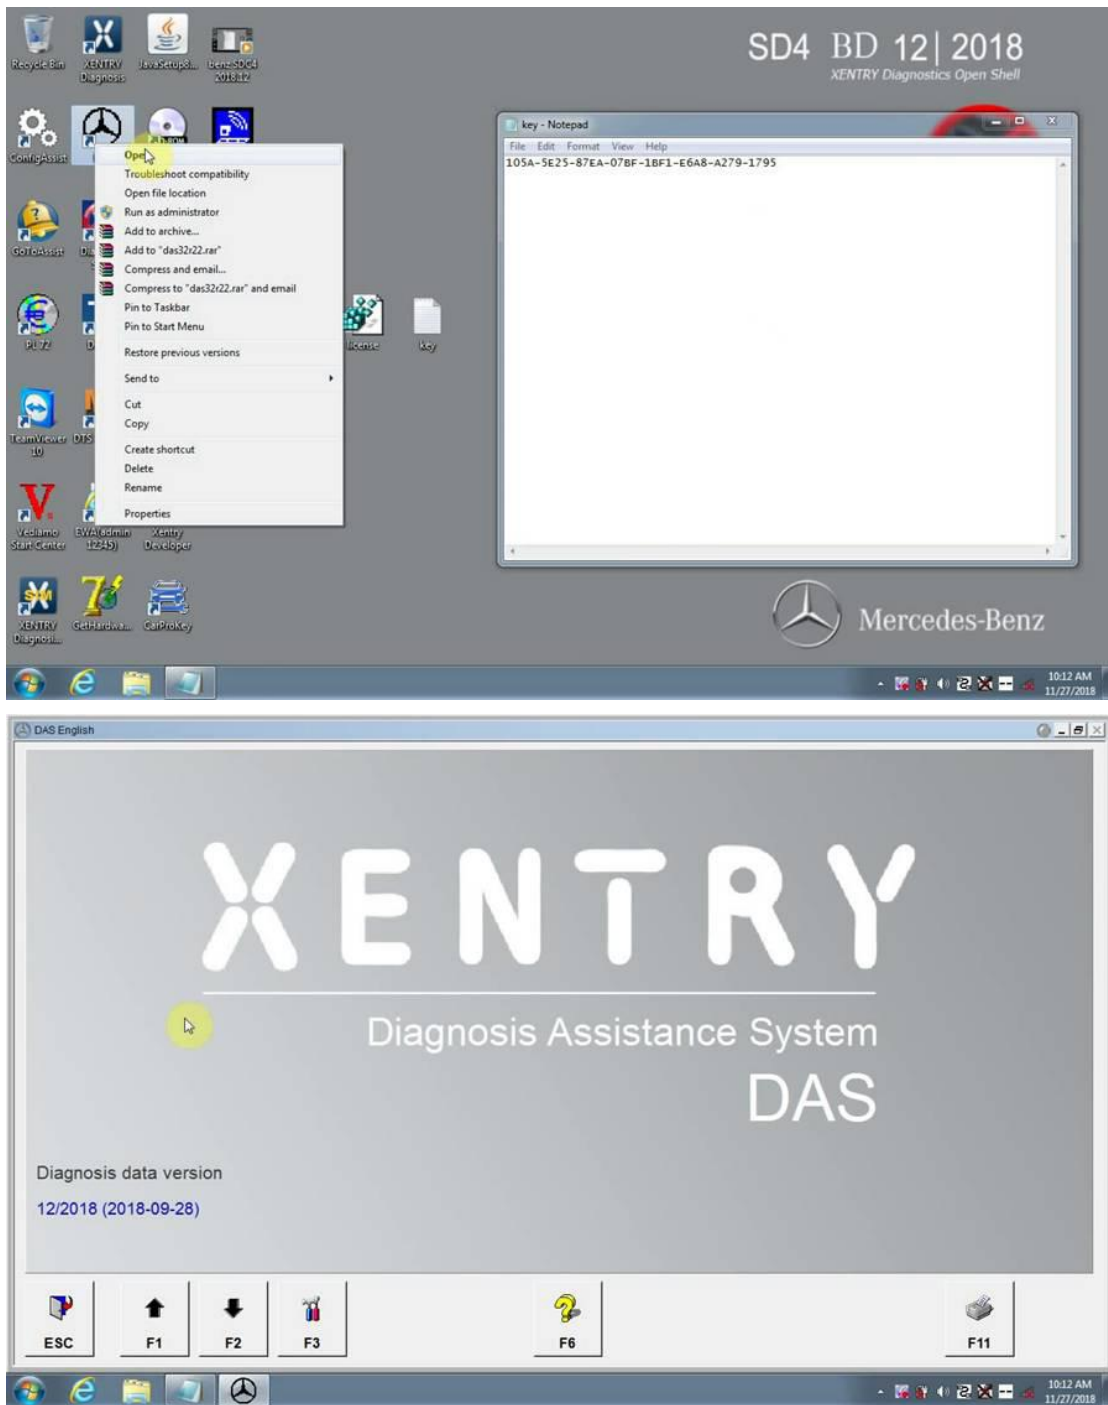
Recycle Bin
XENTRY Diagnosis
JavaSetup8...
benz SDC4 2018.12

SD4 BD 12| 2018
XENTRY Diagnostics Open Shell

ConfigAssist

Open
Troubleshoot compatibility
Open file location
Run as administrator
Add to archive...
Add to "das32r22.rar"
Compress and email...
Compress to "das32r22.rar" and email
Pin to Taskbar
Pin to Start Menu
Restore previous versions
Send to
Cut
Copy
Create shortcut
Delete
Rename
Properties

key - Notepad
File Edit Format View Help
105A-5E25-87EA-07BF-1BF1-E6A8-A279-1795

GoToAssist
PL72
license
key
TeamViewer 10
DTS
Vediamo Start Center
EWA(admin 12345)
Xentry Developer
XENTRY Diagnosi...
GetHardwa...
CarProKey

Mercedes-Benz

10:12 AM
11/27/2018

DAS English

XENTRY
Diagnosis Assistance System
DAS

Diagnosis data version
12/2018 (2018-09-28)

ESC
F1
F2
F3
F6
F11

10:12 AM
11/27/2018